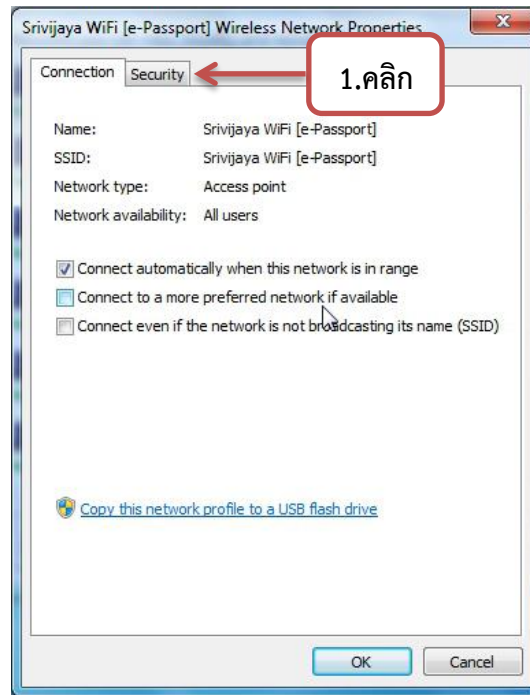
Srivijaya WiFi [e-Passport] Wireless Network Properties

Connection Security

1.คลิก

Name: Srivijaya WiFi [e-Passport]
SSID: Srivijaya WiFi [e-Passport]
Network type: Access point
Network availability: All users

Connect automatically when this network is in range
Connect to a more preferred network if available
Connect even if the network is not broadcasting its name (SSID)

Copy this network profile to a USB flash drive

OK Cancel